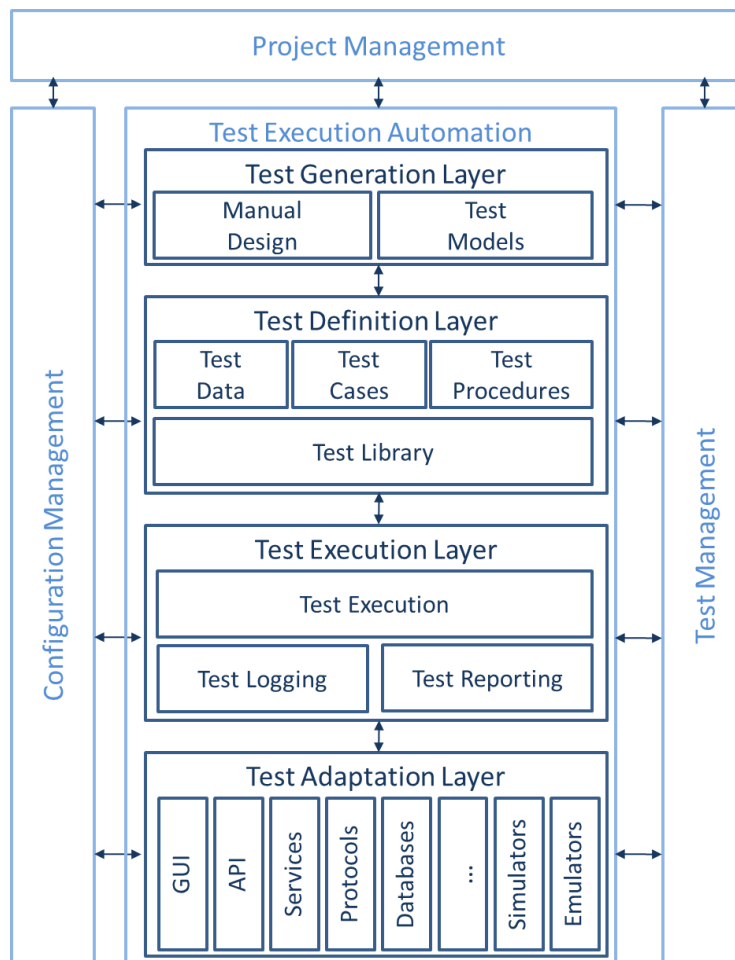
Project Management

Configuration Management

Test Execution Automation

Test Generation Layer

Manual Design

Test Models

Test Definition Layer

Test Data

Test Cases

Test Procedures

Test Library

Test Execution Layer

Test Execution

Test Logging

Test Reporting

Test Adaptation Layer

GUI

API

Services

Protocols

Databases

...

Simulators

Emulators

Test Management